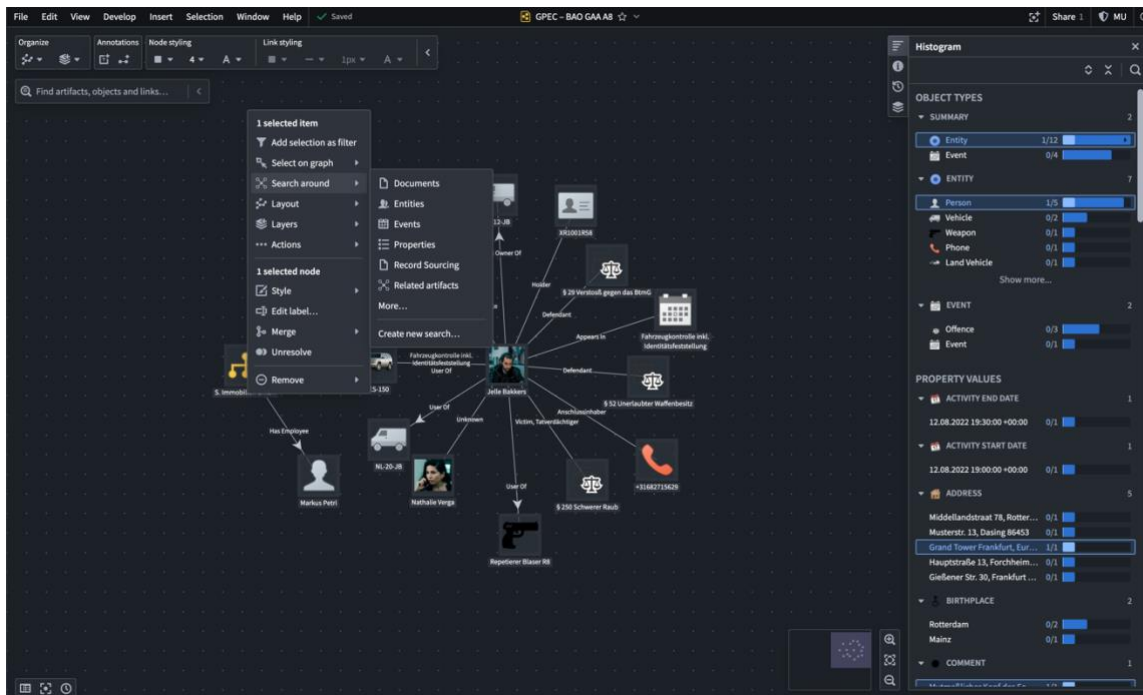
File Edit View Develop Insert Selection Window Help Saved

GPEC – BAO GAA A8

Share 1 MU

Organize
Annotations
Node styling
Link styling

4
A
1px
A

Find artifacts, objects and links...

1 selected item
Add selection as filter
Select on graph
Search around
Layout
Layers
Actions
1 selected node
Style
Edit label...
Merge
Unresolve
Remove

Documents
Entities
Events
Properties
Record Sourcing
Related artifacts
More...
Create new search...

12-JB
XR1001R58
Owner Of
Holder
§ 29 Verstoß gegen das BtmG
Defendant
Appears In
Fahrzeugkontrolle inkl. Identitätsfeststellung
Fahrzeugkontrolle inkl. Identitätsfeststellung
User Of
Defendant
§ 52 Unerlaubter Waffenbesitz
S. Immobili
15-150
Jelle Bakkers
Anschlussinhaber
User Of
Unknown
Victim, Tatverdächtiger
Has Employee
NL-20-JB
User Of
+31682715629
§ 250 Schwerer Raub
Markus Petri
Nathalie Verga
Repetierer Blaser R8

Histogram

OBJECT TYPES
SUMMARY 2
Entity 1/12
Event 0/4
ENTITY 7
Person 1/5
Vehicle 0/2
Weapon 0/1
Phone 0/1
Land Vehicle 0/1
Show more...
EVENT 2
Offence 0/3
Event 0/1

PROPERTY VALUES
ACTIVITY END DATE 1
12.08.2022 19:30:00 +00:00 0/1
ACTIVITY START DATE 1
12.08.2022 19:00:00 +00:00 0/1
ADDRESS 5
Middellandstraat 78, Rotter... 0/1
Musterstr. 13, Dasing 86453 0/1
Grand Tower Frankfurt, Eur... 1/1
Hauptstraße 13, Forchheim... 0/1
Gießener Str. 30, Frankfurt ... 0/1
BIRTHPLACE 2
Rotterdam 0/2
Mainz 0/1
COMMENT 1